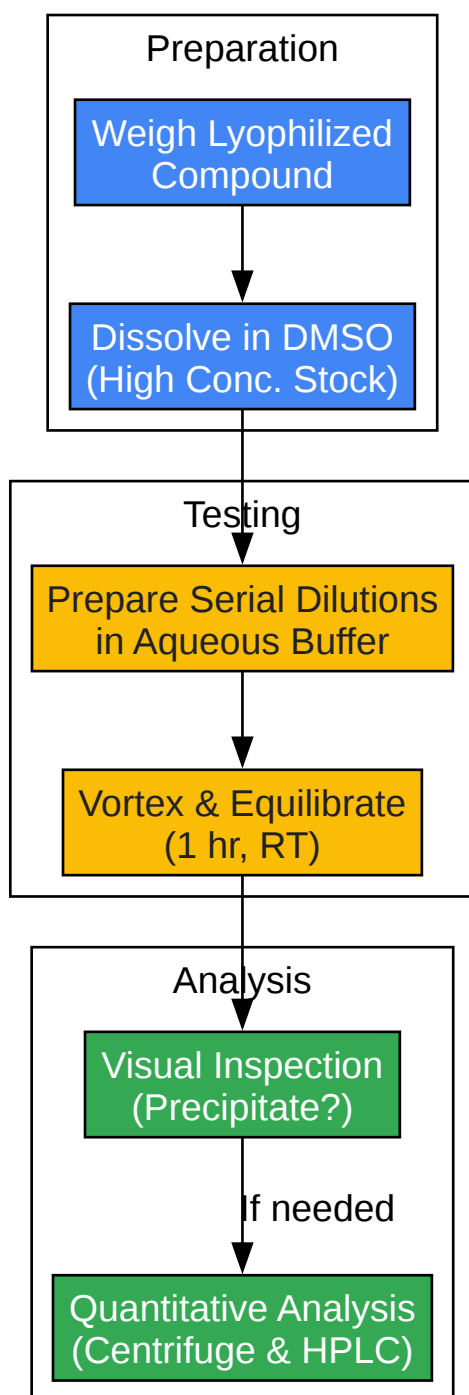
Preparation

Weigh Lyophilized Compound

Dissolve in DMSO (High Conc. Stock)

Testing

Prepare Serial Dilutions in Aqueous Buffer

Vortex & Equilibrate (1 hr, RT)

Analysis

Visual Inspection (Precipitate?)

If needed

Quantitative Analysis (Centrifuge & HPLC)